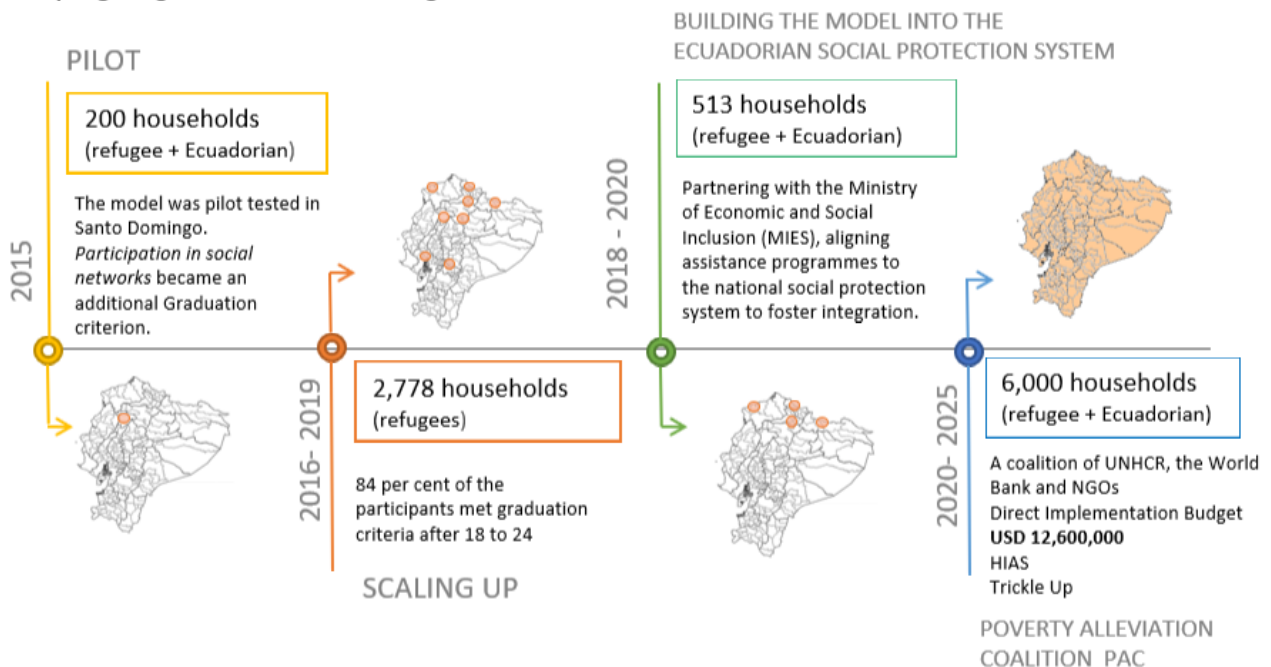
PILOT

200 households
(refugee + Ecuadorian)

The model was pilot tested in Santo Domingo. *Participation in social networks* became an additional Graduation criterion.

2015

2016- 2019

2,778 households
(refugees)

84 per cent of the participants met graduation criteria after 18 to 24

SCALING UP

BUILDING THE MODEL INTO THE ECUADORIAN SOCIAL PROTECTION SYSTEM

2018 - 2020

513 households
(refugee + Ecuadorian)

Partnering with the Ministry of Economic and Social Inclusion (MIES), aligning assistance programmes to the national social protection system to foster integration.

2020- 2025

6,000 households
(refugee + Ecuadorian)

A coalition of UNHCR, the World Bank and NGOs
Direct Implementation Budget
**USD 12,600,000**
HIAS
Trickle Up

POVERTY ALLEVIATION COALITION PAC